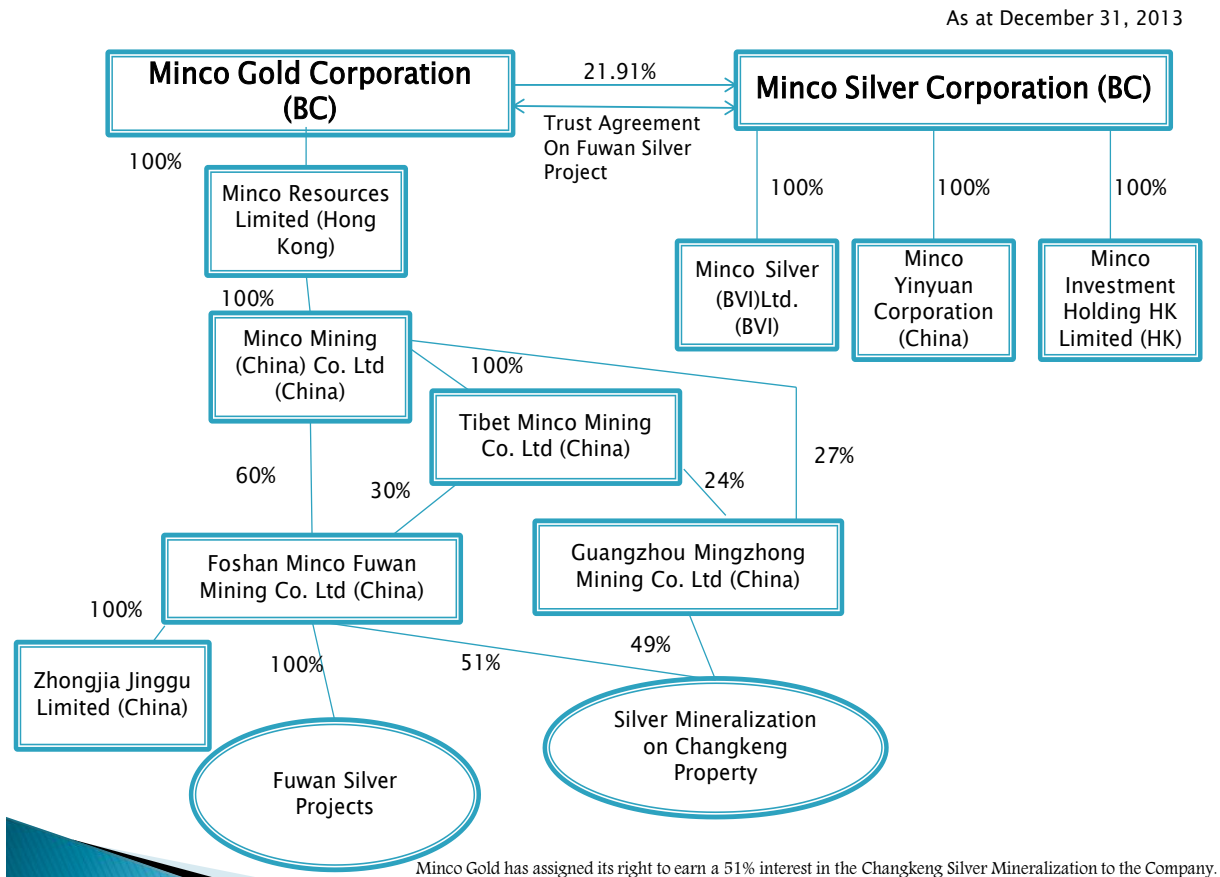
As at December 31, 2013

Minco Gold Corporation (BC)

21.91%

Trust Agreement On Fuwan Silver Project

Minco Silver Corporation (BC)

100%

Minco Resources Limited (Hong Kong)

100%

100%

100%

Minco Silver (BVI)Ltd. (BVI)

Minco Yinyuan Corporation (China)

Minco Investment Holding HK Limited (HK)

100%

Minco Mining (China) Co. Ltd (China)

100%

Tibet Minco Mining Co. Ltd (China)

60%

30%

24%

27%

Foshan Minco Fuwan Mining Co. Ltd (China)

Guangzhou Mingzhong Mining Co. Ltd (China)

100%

Zhongjia Jinggu Limited (China)

100%

51%

49%

Fuwan Silver Projects

Silver Mineralization on Changkeng Property

Minco Gold has assigned its right to earn a 51% interest in the Changkeng Silver Mineralization to the Company.